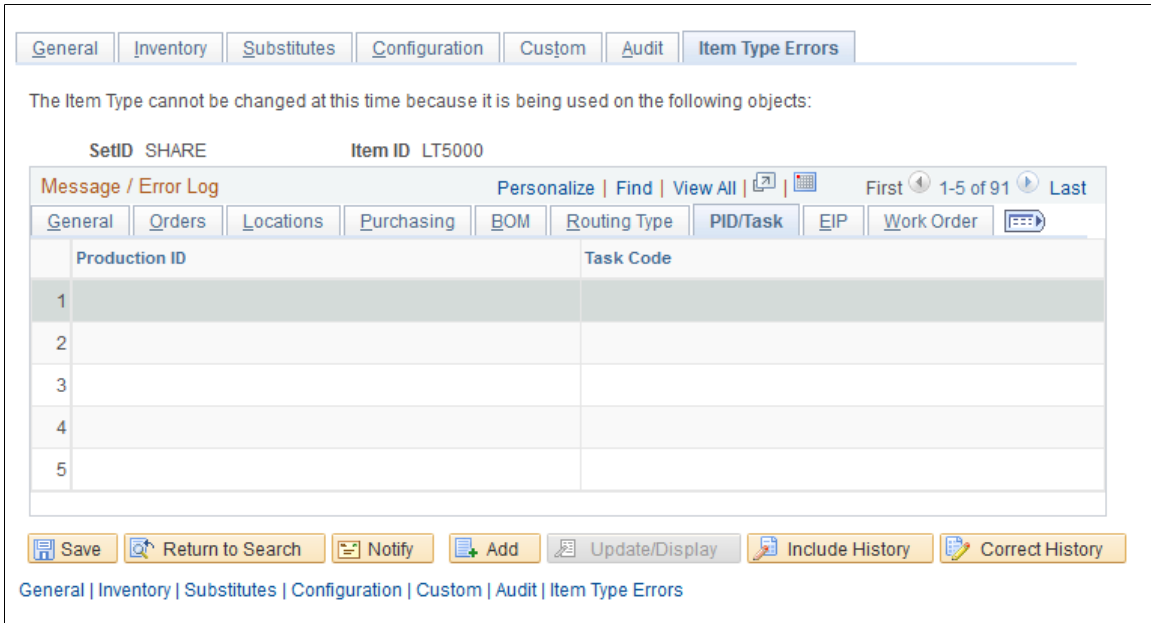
General | Inventory | Substitutes | Configuration | Custom | Audit | Item Type Errors

The Item Type cannot be changed at this time because it is being used on the following objects:

SetID SHARE Item ID LT5000

Message / Error Log Personalize | Find | View All | First 1-5 of 91 Last

General | Orders | Locations | Purchasing | BOM | Routing Type | PID/Task | EIP | Work Order

| | Production ID | Task Code |
|---|---|---|
| 1 | | |
| 2 | | |
| 3 | | |
| 4 | | |
| 5 | | |

Save | Return to Search | Notify | Add | Update/Display | Include History | Correct History

General | Inventory | Substitutes | Configuration | Custom | Audit | Item Type Errors